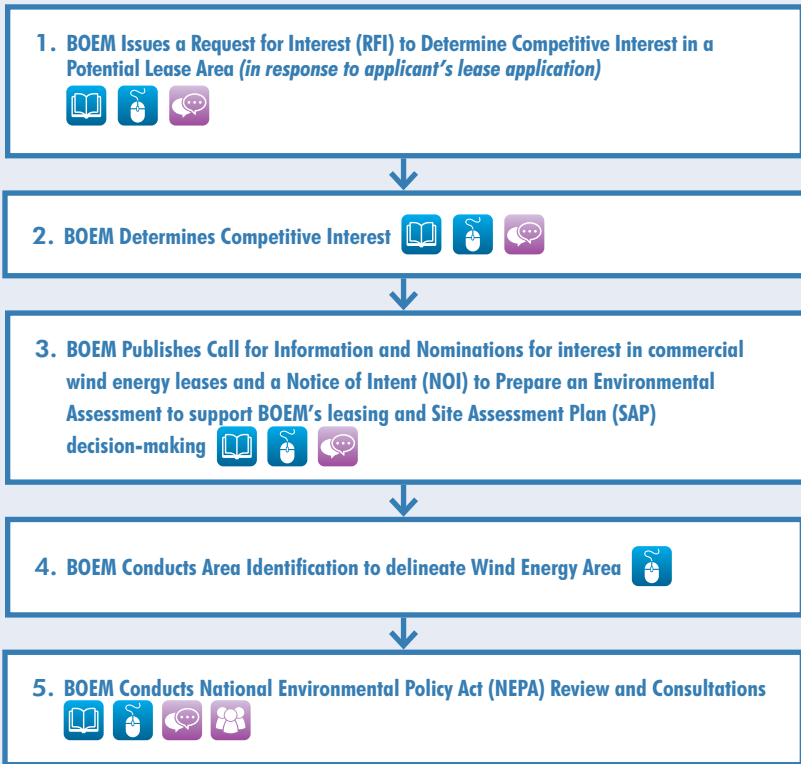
1. BOEM Issues a Request for Interest (RFI) to Determine Competitive Interest in a Potential Lease Area *(in response to applicant's lease application)*

2. BOEM Determines Competitive Interest

3. BOEM Publishes Call for Information and Nominations for interest in commercial wind energy leases and a Notice of Intent (NOI) to Prepare an Environmental Assessment to support BOEM's leasing and Site Assessment Plan (SAP) decision-making

4. BOEM Conducts Area Identification to delineate Wind Energy Area

5. BOEM Conducts National Environmental Policy Act (NEPA) Review and Consultations